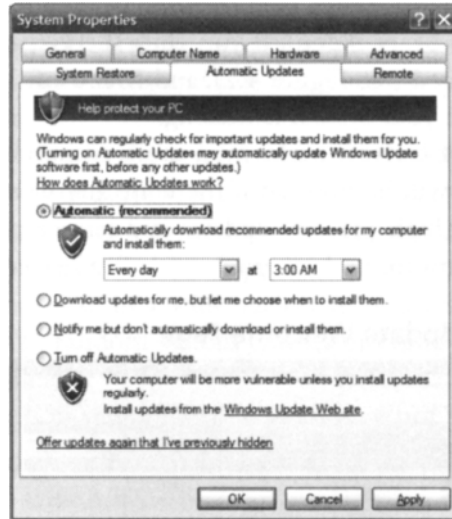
System Properties

General | Computer Name | Hardware | Advanced
System Restore | Automatic Updates | Remote

Help protect your PC

Windows can regularly check for important updates and install them for you. (Turning on Automatic Updates may automatically update Windows Update software first, before any other updates.)
How does Automatic Updates work?

Automatic (recommended)

Automatically download recommended updates for my computer and install them:

Every day at 3:00 AM

Download updates for me, but let me choose when to install them.

Notify me but don't automatically download or install them.

Turn off Automatic Updates.

Your computer will be more vulnerable unless you install updates regularly.
Install updates from the Windows Update Web site.

Offer updates again that I've previously hidden

OK | Cancel | Apply